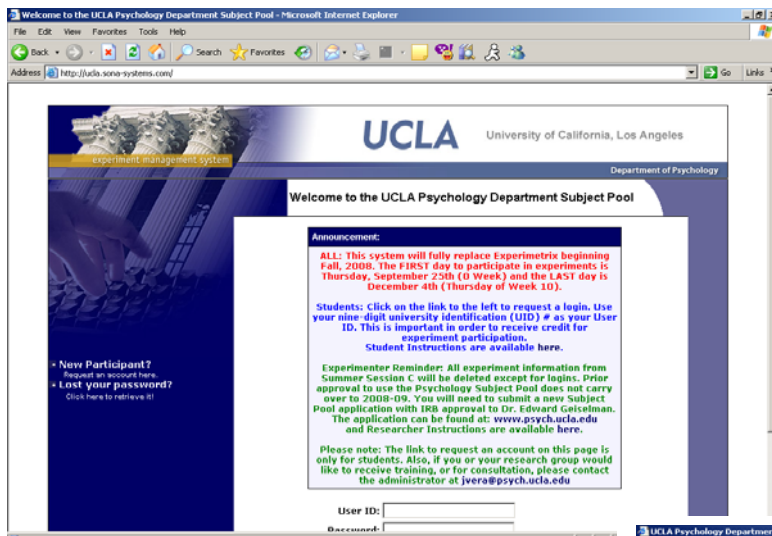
Welcome to the UCLA Psychology Department Subject Pool - Microsoft Internet Explorer

File Edit View Favorites Tools Help

Back Search Favorites

Address http://ucla.sona-systems.com/ Go Links

experiment management system

UCLA University of California, Los Angeles

Department of Psychology

Welcome to the UCLA Psychology Department Subject Pool

Announcement:

ALL: This system will fully replace Experimetrix beginning Fall, 2008. The FIRST day to participate in experiments is Thursday, September 25th (0 Week) and the LAST day is December 4th (Thursday of Week 10).

Students: Click on the link to the left to request a login. Use your nine-digit university identification (UID) # as your User ID. This is important in order to receive credit for experiment participation. Student Instructions are available here.

Experimenter Reminder: All experiment information from Summer Session C will be deleted except for logins. Prior approval to use the Psychology Subject Pool does not carry over to 2008-09. You will need to submit a new Subject Pool application with IRB approval to Dr. Edward Geiselman. The application can be found at: www.psych.ucla.edu and Researcher Instructions are available here.

Please note: The link to request an account on this page is only for students. Also, if you or your research group would like to receive training, or for consultation, please contact the administrator at jvera@psych.ucla.edu

New Participant?
Request an account here.

Lost your password?
Click here to retrieve it!

User ID:

Password:

UCLA Psychology Departmen